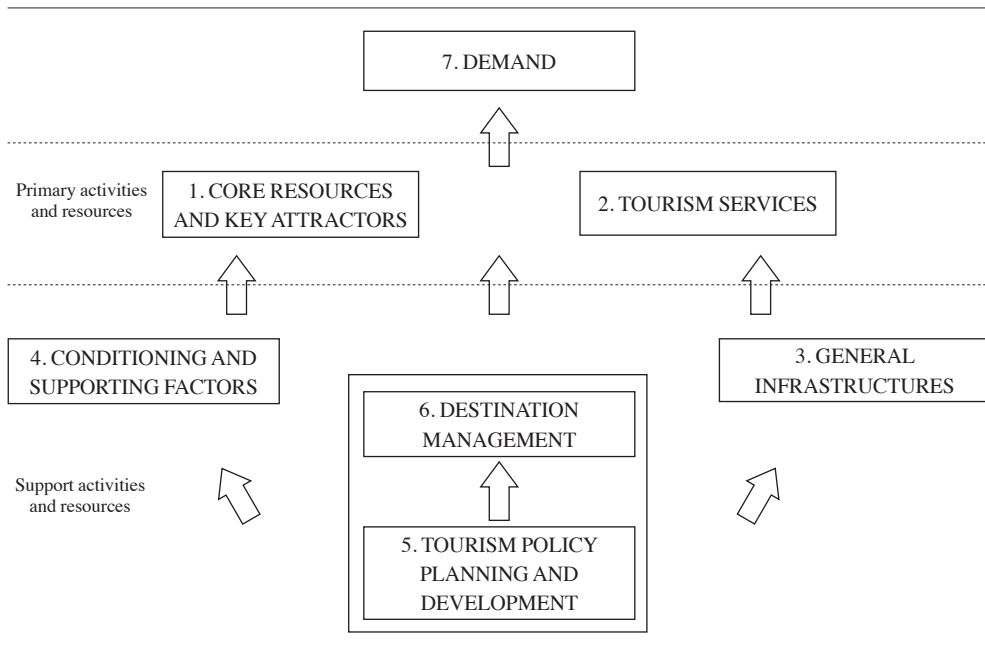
7. DEMAND

Primary activities and resources

1. CORE RESOURCES AND KEY ATTRACTORS

2. TOURISM SERVICES

4. CONDITIONING AND SUPPORTING FACTORS

6. DESTINATION MANAGEMENT

3. GENERAL INFRASTRUCTURES

Support activities and resources

5. TOURISM POLICY PLANNING AND DEVELOPMENT